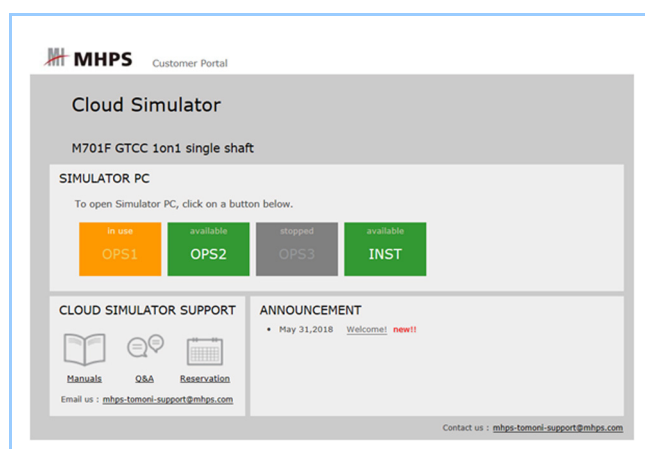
MHPS Customer Portal

Cloud Simulator

M701F GTCC 1on1 single shaft

SIMULATOR PC

To open Simulator PC, click on a button below.

in use
OPS1

available
OPS2

stopped
OPS3

available
INST

CLOUD SIMULATOR SUPPORT

Manuals Q&A Reservation

Email us : mhps-tomoni-support@mhps.com

ANNOUNCEMENT

• May 31,2018 Welcome! new!!

Contact us : mhps-tomoni-support@mhps.com